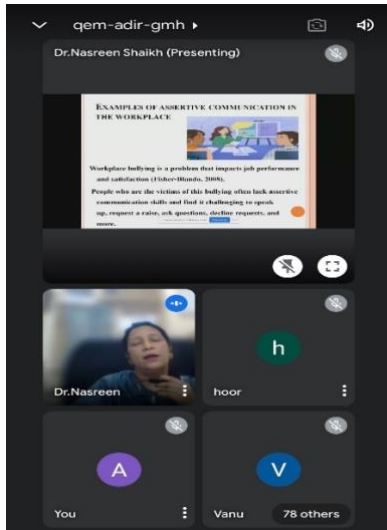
qem-adir-gmh ▸

Dr.Nasreen Shaikh (Presenting)

EXAMPLES OF ASSERTIVE COMMUNICATION IN THE WORKPLACE

Workplace bullying is a problem that impacts job performance and satisfaction (Fisher-Blando, 2008).

People who are the victims of this bullying often lack assertive communication skills and find it challenging to speak up, request a raise, ask questions, decline requests, and more.

h

Dr.Nasreen

hoor

A

V

You

Vanu

78 others